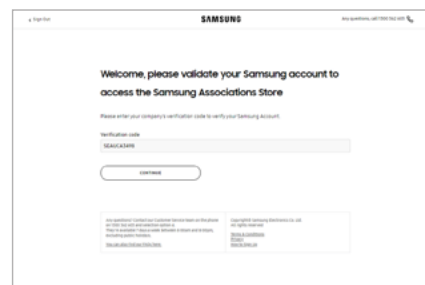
< Sign Out

SAMSUNG

Any questions, call 1300 362 603

Welcome, please validate your Samsung account to access the Samsung Associations Store

Please enter your company's verification code to verify your Samsung Account.

Verification code

SEAUC43419

CONTINUE

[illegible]

Copyright© Samsung Electronics Co., Ltd. All rights reserved.

Terms & Conditions

Privacy

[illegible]